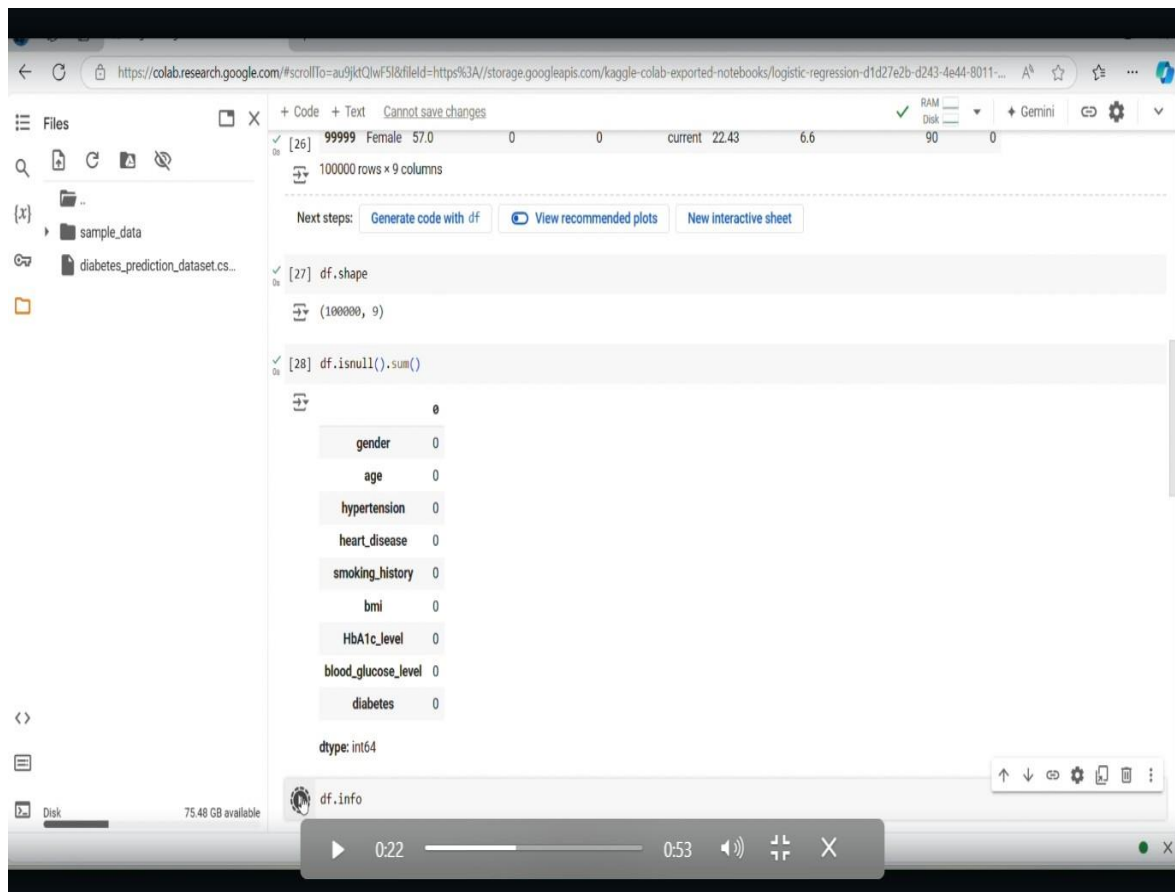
https://colab.research.google.com/#scrollTo=au9jktQlwF5I&fileId=https%3A//storage.googleapis.com/kaggle-colab-exported-notebooks/logistic-regression-d1d27e2b-d243-4e44-8011-...

Files

..

sample_data

diabetes_prediction_dataset.cs...

Disk 75.48 GB available

+ Code + Text Cannot save changes

RAM Disk

+ Gemini

[26] 99999 Female 57.0 0 0 current 22.43 6.6 90 0

100000 rows × 9 columns

Next steps: Generate code with df View recommended plots New interactive sheet

[27] df.shape

(100000, 9)

[28] df.isnull().sum()

| | 0 |
|---|---|
| gender | 0 |
| age | 0 |
| hypertension | 0 |
| heart_disease | 0 |
| smoking_history | 0 |
| bmi | 0 |
| HbA1c_level | 0 |
| blood_glucose_level | 0 |
| diabetes | 0 |

dtype: int64

df.info

0:22 0:53